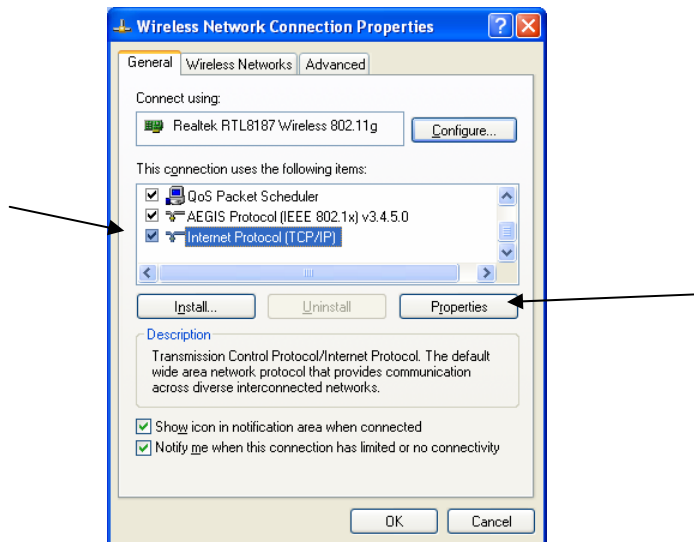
Wireless Network Connection Properties

General | Wireless Networks | Advanced

Connect using:

Realtek RTL8187 Wireless 802.11g

Configure...

This connection uses the following items:

QoS Packet Scheduler
AEGIS Protocol (IEEE 802.1x) v3.4.5.0
Internet Protocol (TCP/IP)

Install...
Uninstall
Properties

Description

Transmission Control Protocol/Internet Protocol. The default wide area network protocol that provides communication across diverse interconnected networks.

Show icon in notification area when connected

Notify me when this connection has limited or no connectivity

OK
Cancel